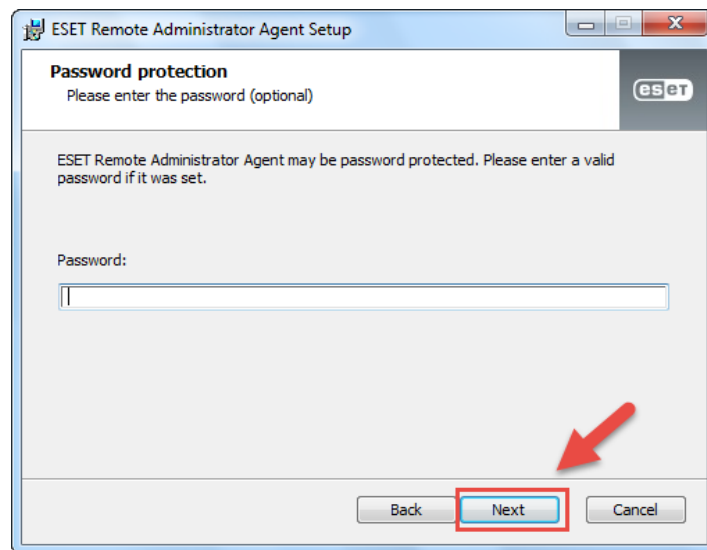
ESET Remote Administrator Agent Setup

Password protection
Please enter the password (optional)

eset

ESET Remote Administrator Agent may be password protected. Please enter a valid password if it was set.

Password:

Back
Next
Cancel